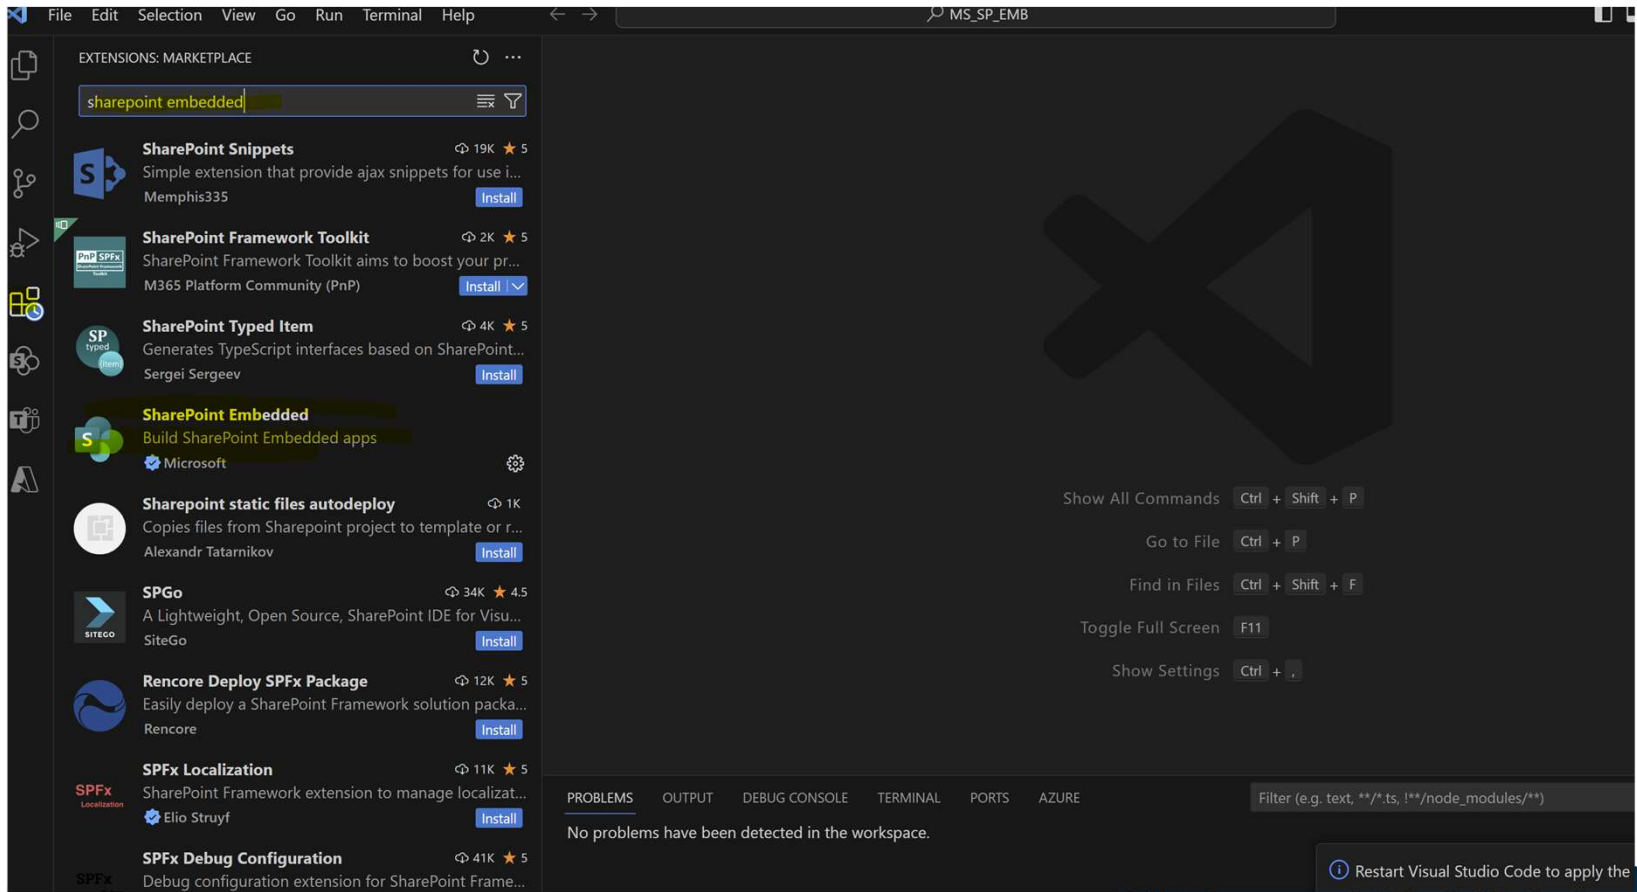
File Edit Selection View Go Run Terminal Help

MS_SP_EMB

EXTENSIONS: MARKETPLACE

sharepoint embedded

SharePoint Snippets 19K ★ 5
Simple extension that provide ajax snippets for use i...
Memphis335 Install

SharePoint Framework Toolkit 2K ★ 5
SharePoint Framework Toolkit aims to boost your pr...
M365 Platform Community (PnP) Install

SharePoint Typed Item 4K ★ 5
Generates TypeScript interfaces based on SharePoint...
Sergei Sergeev Install

SharePoint Embedded
Build SharePoint Embedded apps
Microsoft

Sharepoint static files autodeploy 1K
Copies files from Sharepoint project to template or r...
Alexandr Tatarnikov Install

SPGo 34K ★ 4.5
A Lightweight, Open Source, SharePoint IDE for Visu...
SiteGo Install

Rencore Deploy SPFx Package 12K ★ 5
Easily deploy a SharePoint Framework solution packa...
Rencore Install

SPFx Localization 11K ★ 5
SharePoint Framework extension to manage localizat...
Elio Struyf Install

SPFx Debug Configuration 41K ★ 5
Debug configuration extension for SharePoint Frame...

Show All Commands Ctrl + Shift + P
Go to File Ctrl + P
Find in Files Ctrl + Shift + F
Toggle Full Screen F11
Show Settings Ctrl + ,

PROBLEMS OUTPUT DEBUG CONSOLE TERMINAL PORTS AZURE
Filter (e.g. text, **/*.ts, !**/node_modules/**)
No problems have been detected in the workspace.

Restart Visual Studio Code to apply the